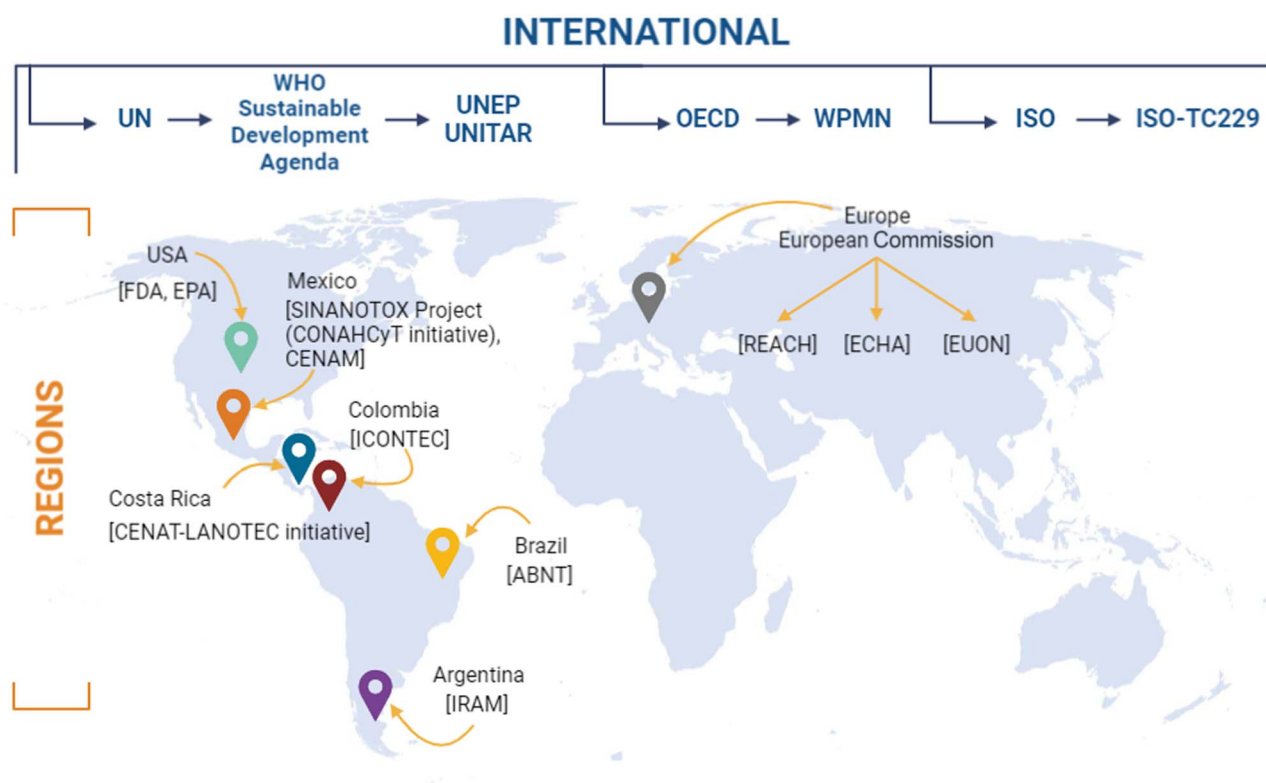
INTERNATIONAL

UN → WHO Sustainable Development Agenda → UNEP UNITAR

OECD → WPMN

ISO → ISO-TC229

REGIONS

USA
[FDA, EPA]

Mexico
[SINANOTOX Project (CONAHCyT initiative), CENAM]

Colombia
[ICONTEC]

Costa Rica
[CENAT-LANOTEC initiative]

Brazil
[ABNT]

Argentina
[IRAM]

Europe
European Commission

[REACH]
[ECHA]
[EUON]